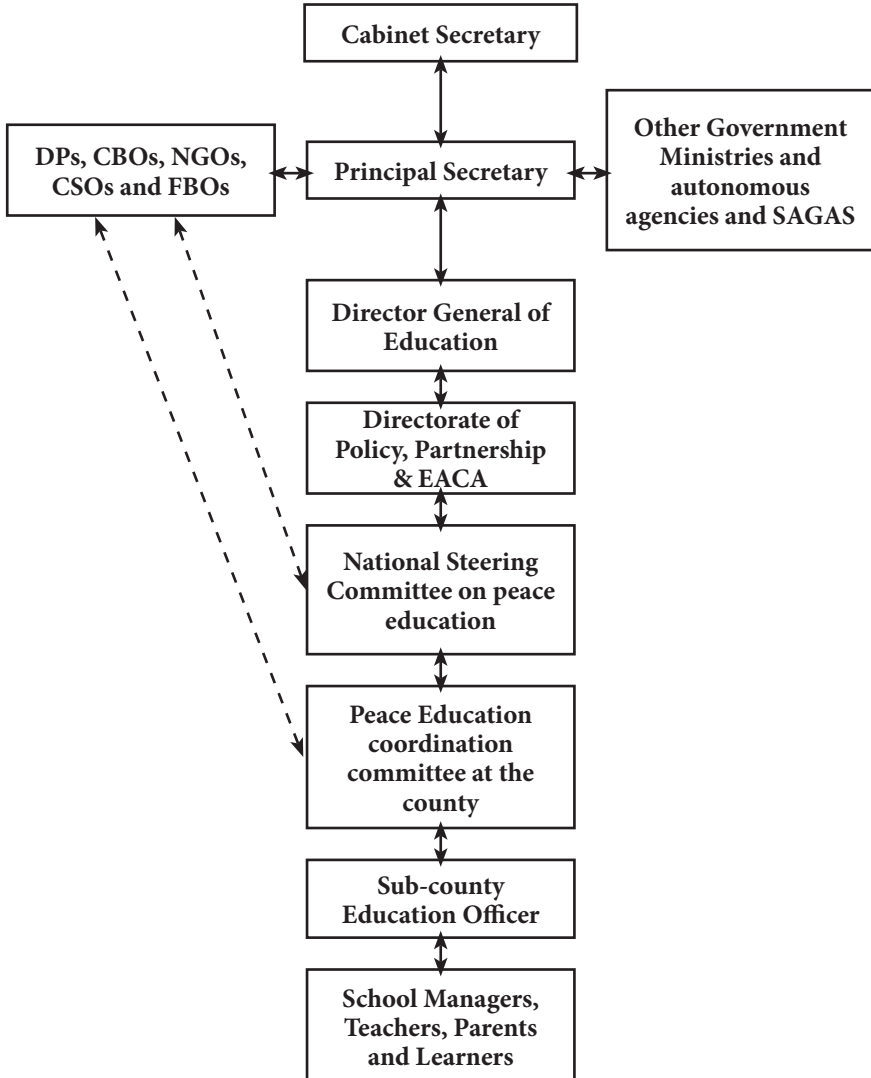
Cabinet Secretary

DPs, CBOs, NGOs, CSOs and FBOs

Principal Secretary

Other Government Ministries and autonomous agencies and SAGAS

Director General of Education

Directorate of Policy, Partnership & EACA

National Steering Committee on peace education

Peace Education coordination committee at the county

Sub-county Education Officer

School Managers, Teachers, Parents and Learners